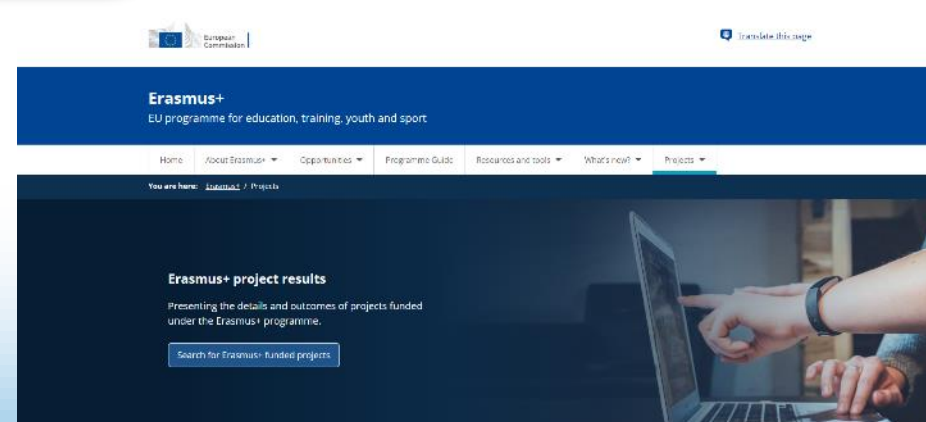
European Commission

Translate this page

Erasmus+
EU programme for education, training, youth and sport

Home | About Erasmus+ ▾ | Opportunities ▾ | Programme Guide | Resources and tools ▾ | What's new? ▾ | Projects ▾

You are here: Erasmus+ / Projects

Erasmus+ project results

Presenting the details and outcomes of projects funded under the Erasmus+ programme.

Search for Erasmus+ funded projects